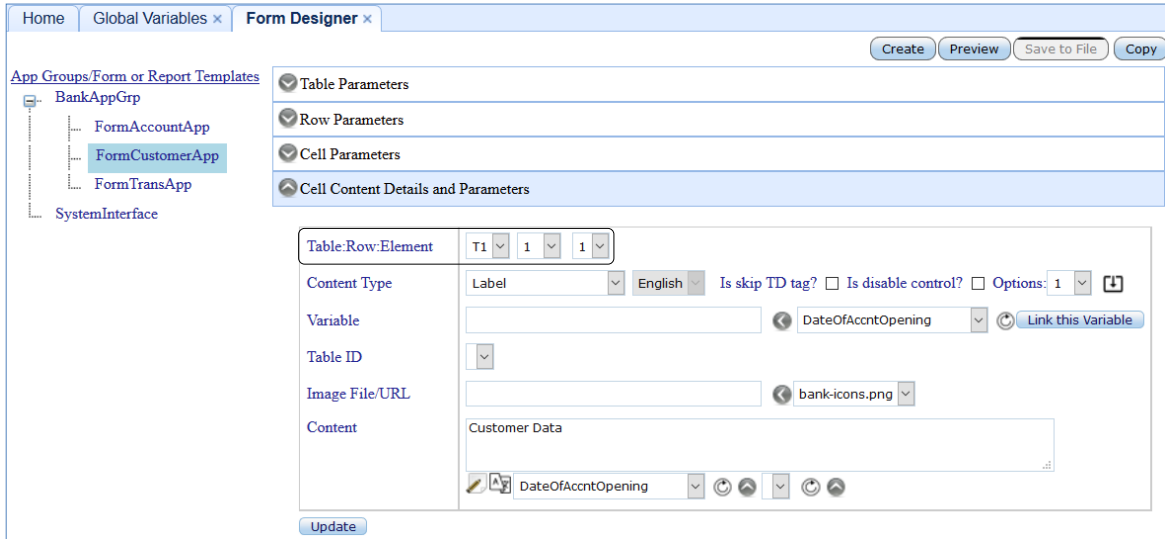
Home | Global Variables × | Form Designer ×

Create | Preview | Save to File | Copy

App Groups/Form or Report Templates
BankAppGrp
FormAccountApp
FormCustomerApp
FormTransApp
SystemInterface

Table Parameters

Row Parameters

Cell Parameters

Cell Content Details and Parameters

| | |
|---|---|
| Table:Row:Element | T1 1 1 |
| Content Type | Label English Is skip TD tag? Is disable control? Options: 1 |
| Variable | DateOfAccntOpening Link this Variable |
| Table ID | |
| Image File/URL | bank-icons.png |
| Content | Customer Data DateOfAccntOpening |

Update